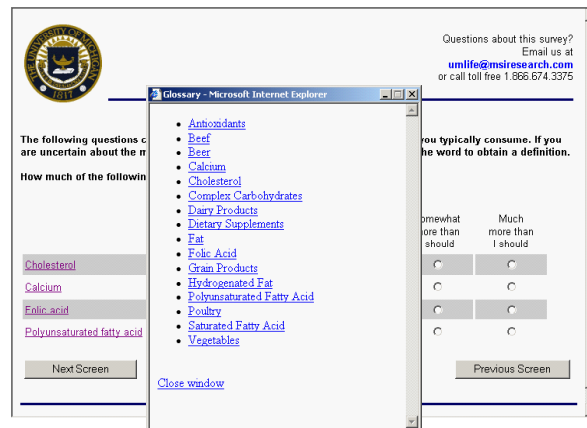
THE UNIVERSITY OF MICHIGAN 1817

Questions about this survey?
Email us at
umlife@msiresearch.com
or call toll free 1.866.674.3375

The following questions c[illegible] you typically consume. If you are uncertain about the m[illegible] the word to obtain a definition.

How much of the followin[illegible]

Glossary - Microsoft Internet Explorer

- Antioxidants
- Beef
- Beer
- Calcium
- Cholesterol
- Complex Carbohydrates
- Dairy Products
- Dietary Supplements
- Fat
- Folic Acid
- Grain Products
- Hydrogenated Fat
- Polyunsaturated Fatty Acid
- Poultry
- Saturated Fatty Acid
- Vegetables

Close window

| | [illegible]omewhat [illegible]ore than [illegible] should | Much more than I should |
|---|---|---|
| Cholesterol | ○ | ○ |
| Calcium | ○ | ○ |
| Folic acid | ○ | ○ |
| Polyunsaturated fatty acid | ○ | ○ |

Next Screen

Previous Screen